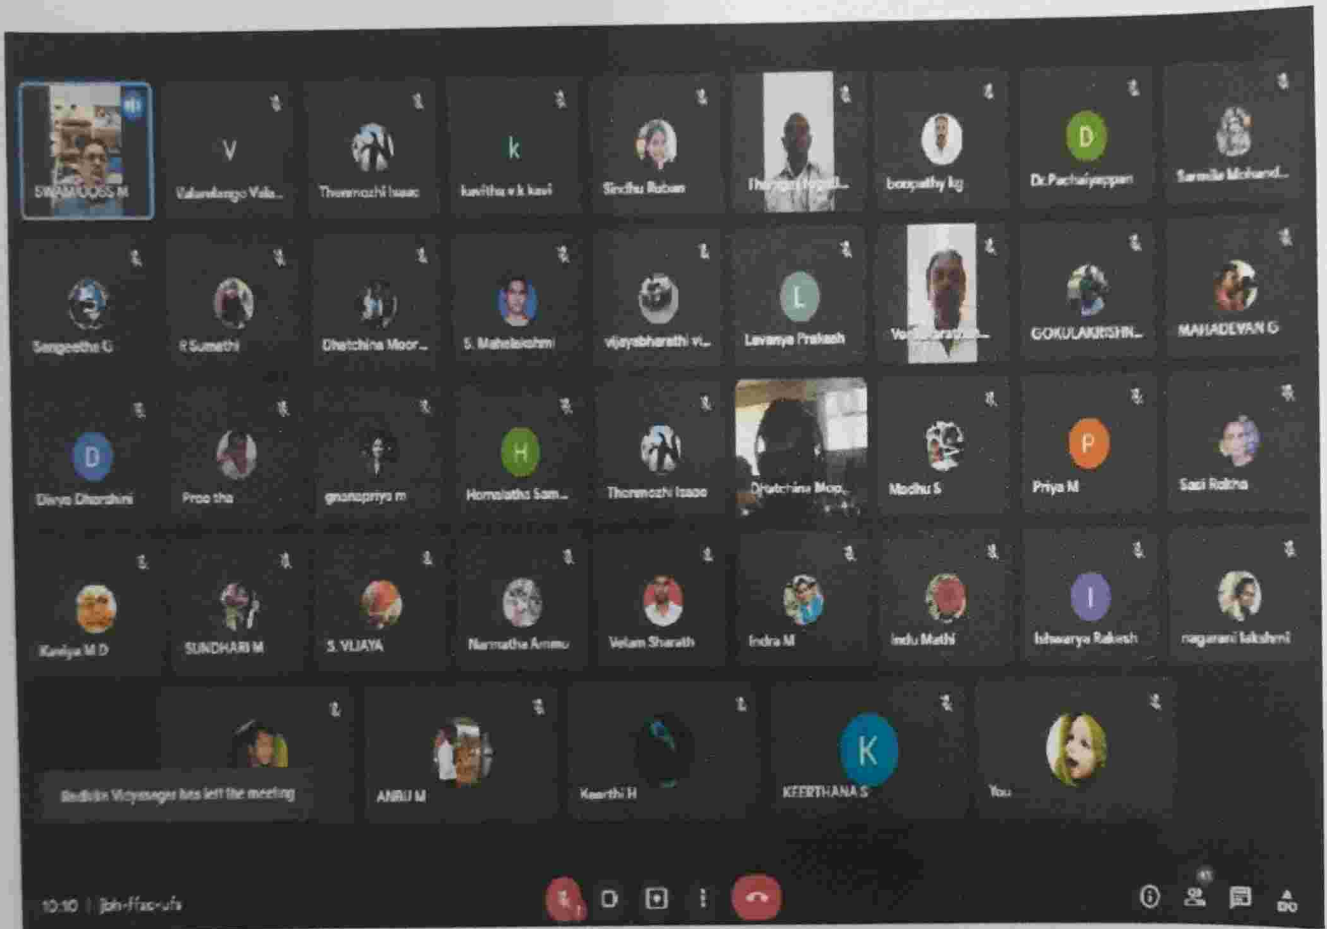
SWAMIDOSS M
V
Valarelango Vala...
Thenmozhi Isaac
k
kavitha e k kavi
Sindhu Ruban
Thangar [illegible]
boopathy kg
D
Dr.Pachaiyappan
Sarmila Mohand...

Sangeetha G
R Sumathi
Dhatchina Moor...
S. Mahalakshmi
vijayabharathi vi...
L
Lavanya Prakash
Va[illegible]
GOKULAKRISHN...
MAHADEVAN G

D
Divya Dharshini
Prac tha
gnanapriya m
H
Hemalatha Sam...
Thenmozhi Isaac
Dhatchina Moo...
Madhu S
P
Priya M
Sasi Rekha

Kaviya M D
SUNDHARI M
S. VIJAYA
Narmatha Ammu
Velam Sharath
Indra M
Indu Mathi
I
Ishwarya Rakesh
nagarani lakshmi

Redhika Vijayangar has left the meeting
ANBU M
Keerthi H
K
KEERTHANA S
You

10:10 | jbh-ffac-ufs